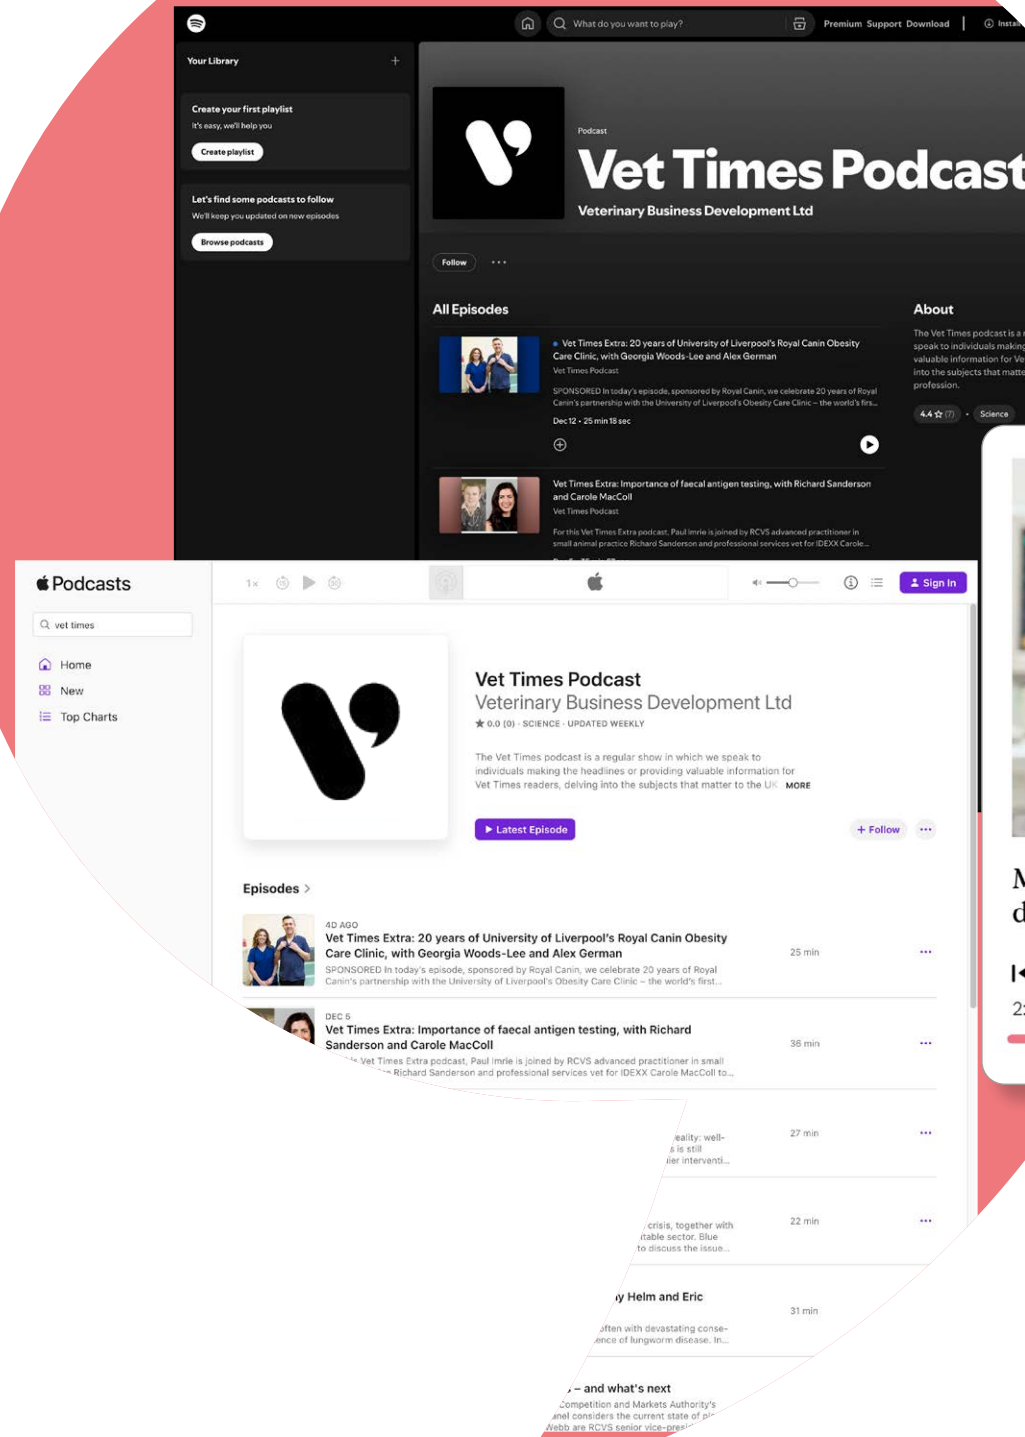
What do you want to play?

Premium Support Download | Instal

Your Library +

Create your first playlist
It's easy, we'll help you
Create playlist

Let's find some podcasts to follow
We'll keep you updated on new episodes
Browse podcasts

Podcast
Vet Times Podcast
Veterinary Business Development Ltd

Follow ···

All Episodes

Vet Times Extra: 20 years of University of Liverpool's Royal Canin Obesity Care Clinic, with Georgia Woods-Lee and Alex German
Vet Times Podcast
SPONSORED In today's episode, sponsored by Royal Canin, we celebrate 20 years of Royal Canin's partnership with the University of Liverpool's Obesity Care Clinic – the world's firs...
Dec 12 • 25 min 18 sec

Vet Times Extra: Importance of faecal antigen testing, with Richard Sanderson and Carole MacColl
Vet Times Podcast
For this Vet Times Extra podcast, Paul Imrie is joined by RCVS advanced practitioner in small animal practice Richard Sanderson and professional services vet for IDEXX Carole...

About
The Vet Times podcast is a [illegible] speak to individuals making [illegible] valuable information for Ve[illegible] into the subjects that matte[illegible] profession.
4.4 ☆ (7) • Science

Podcasts
vet times
Home
New
Top Charts

1× Sign In

Vet Times Podcast
Veterinary Business Development Ltd
★ 0.0 (0) · SCIENCE · UPDATED WEEKLY
The Vet Times podcast is a regular show in which we speak to individuals making the headlines or providing valuable information for Vet Times readers, delving into the subjects that matter to the UK MORE
▶ Latest Episode
+ Follow ···

Episodes >

4D AGO
Vet Times Extra: 20 years of University of Liverpool's Royal Canin Obesity Care Clinic, with Georgia Woods-Lee and Alex German
SPONSORED In today's episode, sponsored by Royal Canin, we celebrate 20 years of Royal Canin's partnership with the University of Liverpool's Obesity Care Clinic – the world's first...
25 min ···

DEC 5
Vet Times Extra: Importance of faecal antigen testing, with Richard Sanderson and Carole MacColl
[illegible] Vet Times Extra podcast, Paul Imrie is joined by RCVS advanced practitioner in small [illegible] Richard Sanderson and professional services vet for IDEXX Carole MacColl to...
36 min ···

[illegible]eality: well- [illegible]s is still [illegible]ier interventi...
27 min ···

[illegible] crisis, together with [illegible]table sector. Blue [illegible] to discuss the issue...
22 min ···

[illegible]y Helm and Eric
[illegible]ften with devastating conse- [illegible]ence of lungworm disease. In...
31 min

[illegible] – and what's next
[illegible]ompetition and Markets Authority's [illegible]anel considers the current state of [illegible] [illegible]Webb are RCVS senior vice-pres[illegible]

M
d
2: